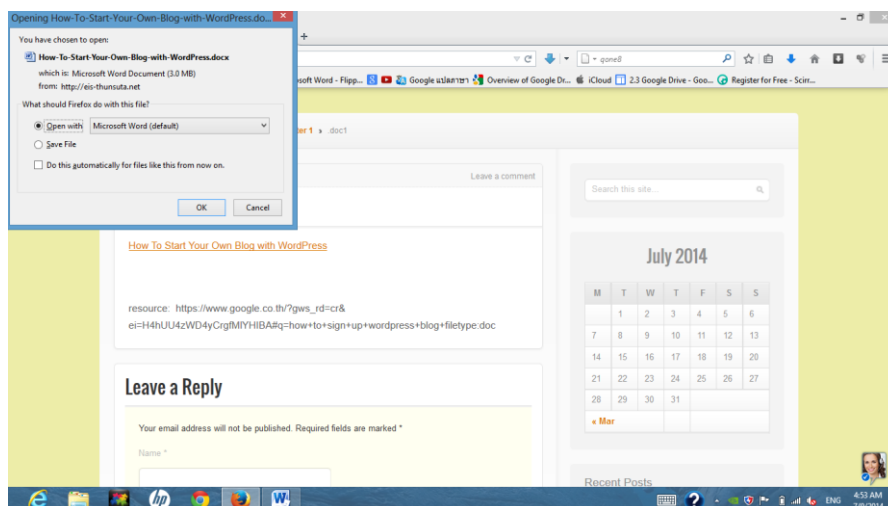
Opening How-To-Start-Your-Own-Blog-with-WordPress.do...

You have chosen to open:

How-To-Start-Your-Own-Blog-with-WordPress.docx

which is: Microsoft Word Document (3.0 MB)

from: http://eis-thunsuta.net

What should Firefox do with this file?

Open with Microsoft Word (default)

Save File

Do this automatically for files like this from now on.

OK Cancel

gone8

osoft Word - Flipp... Google แปลภาษา Overview of Google Dr... iCloud 2.3 Google Drive - Goo... Register for Free - Scirr...

ter 1 › .doc1

Leave a comment

How To Start Your Own Blog with WordPress

resource: https://www.google.co.th/?gws_rd=cr&ei=H4hUU4zWD4yCrgfMIYHIBA#q=how+to+sign+up+wordpress+blog+filetype:doc

Leave a Reply

Your email address will not be published. Required fields are marked *

Name *

Search this site...

July 2014

| M | T | W | T | F | S | S |
|---|---|---|---|---|---|---|
| | 1 | 2 | 3 | 4 | 5 | 6 |
| 7 | 8 | 9 | 10 | 11 | 12 | 13 |
| 14 | 15 | 16 | 17 | 18 | 19 | 20 |
| 21 | 22 | 23 | 24 | 25 | 26 | 27 |
| 28 | 29 | 30 | 31 | | | |

« Mar

Recent Posts

ENG 4:53 AM 7/8/2014